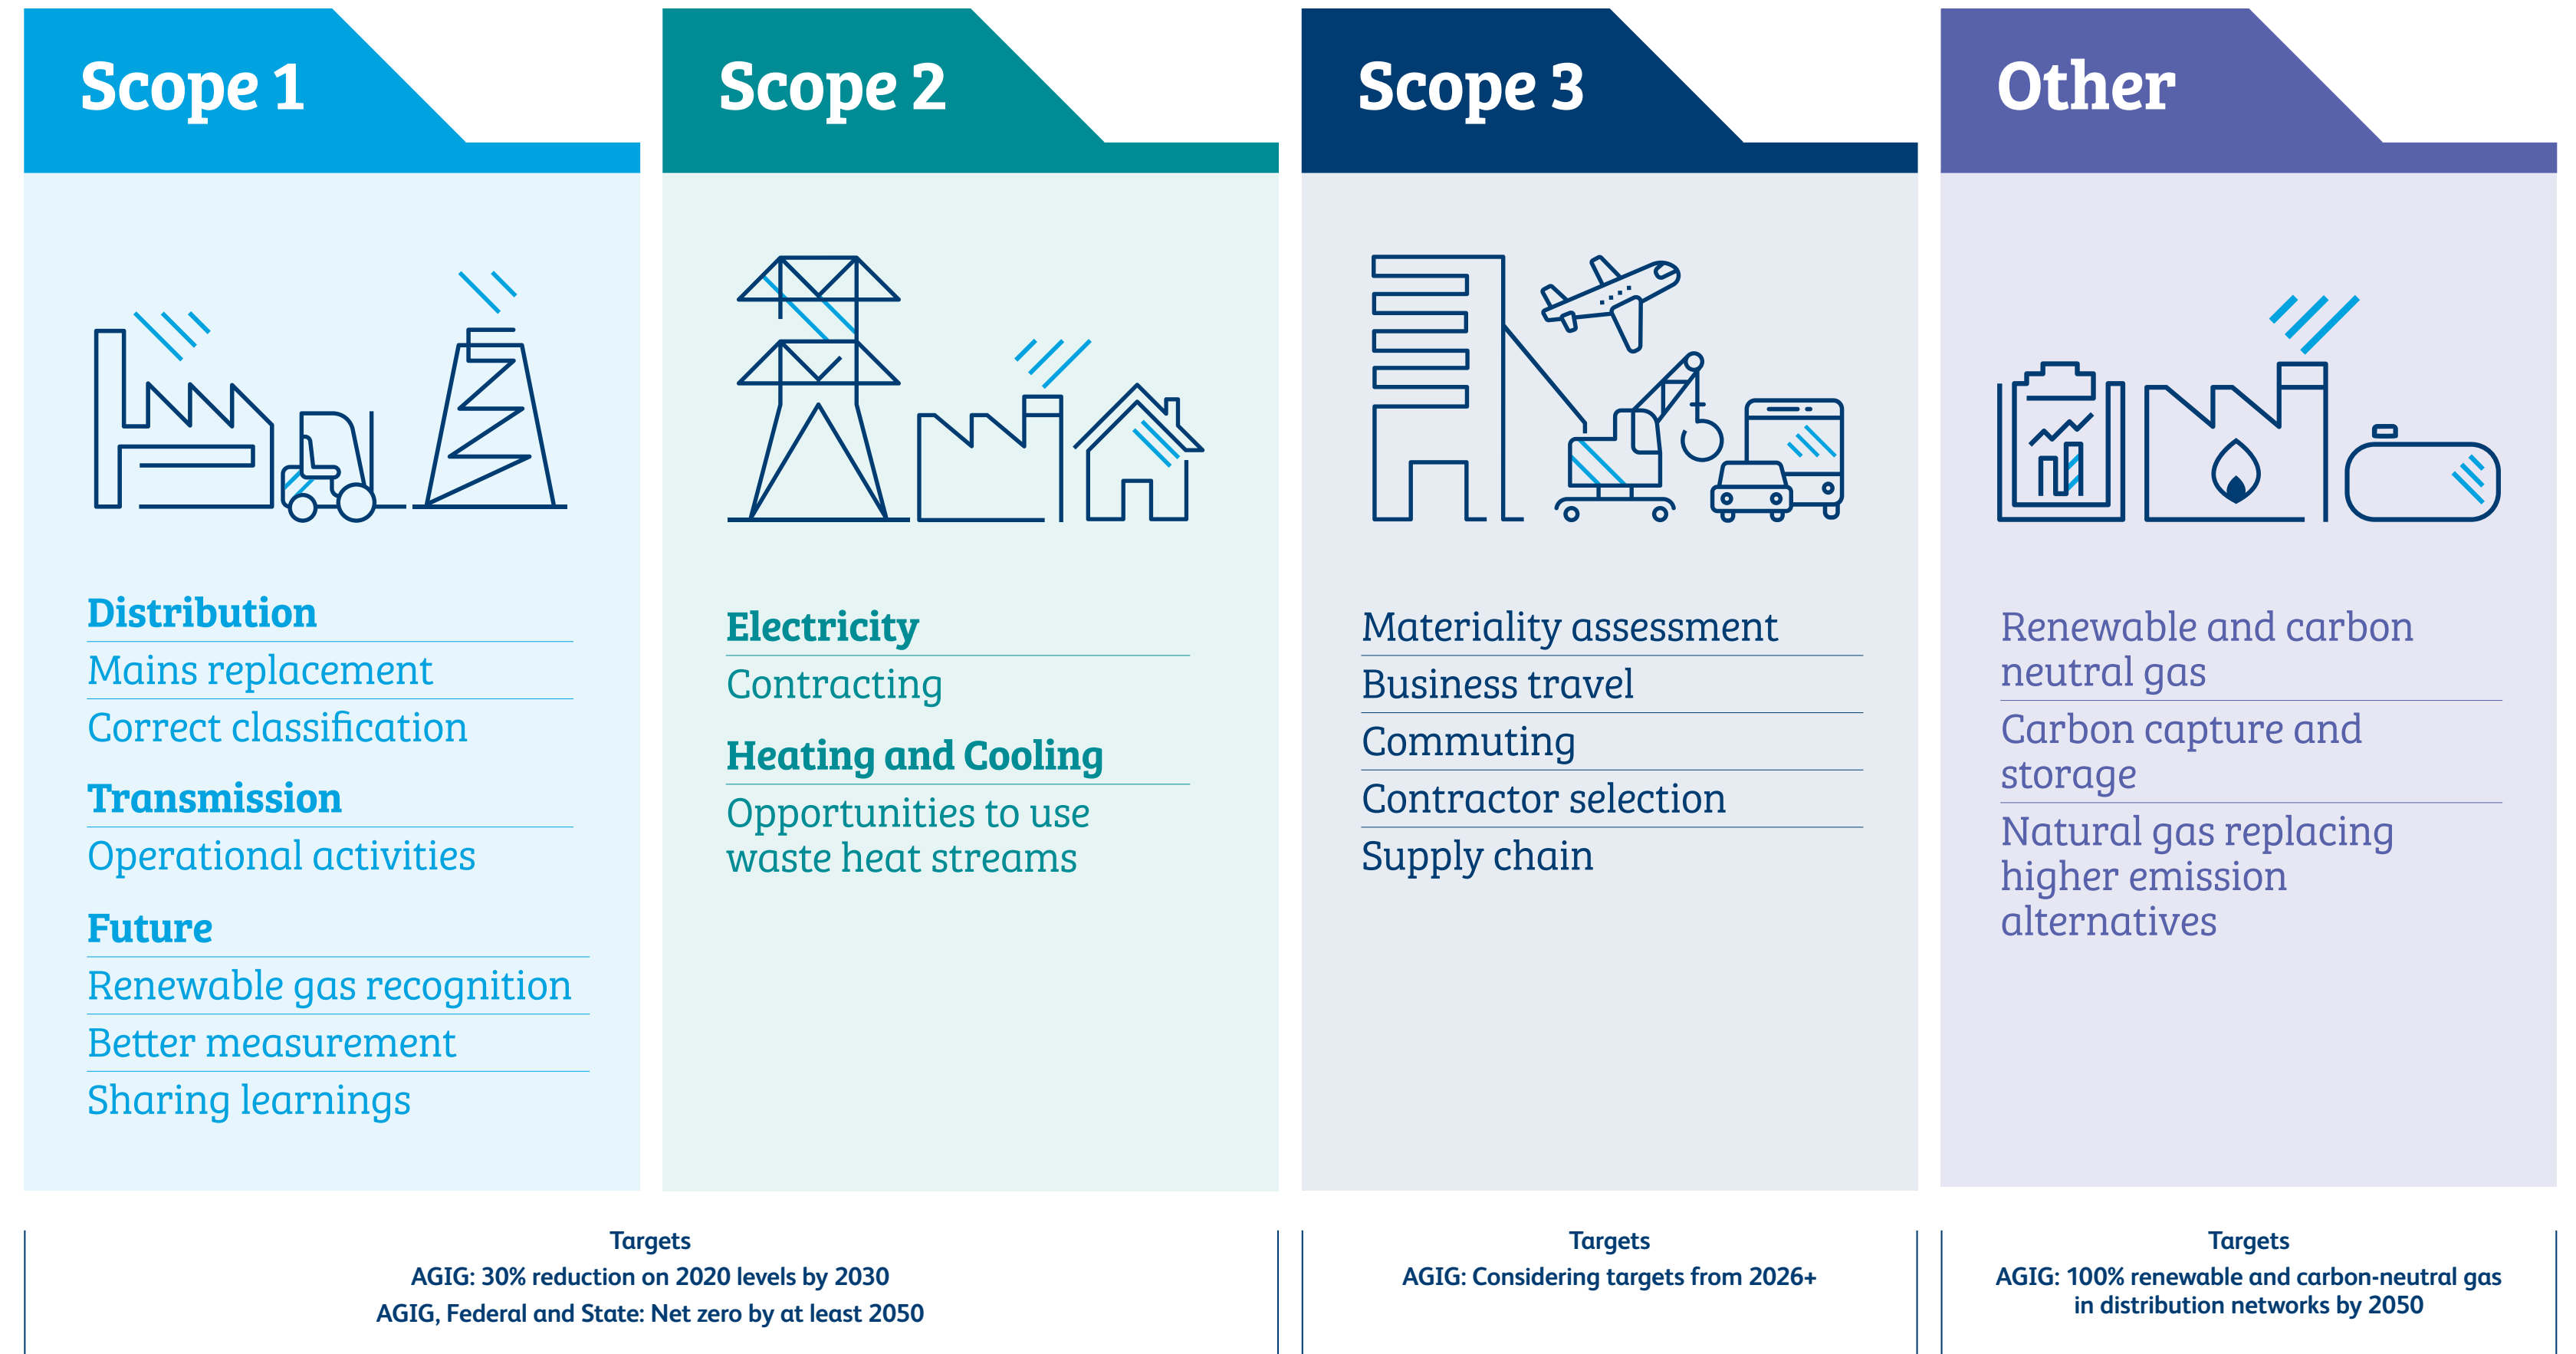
Scope 1

Distribution
Mains replacement
Correct classification

Transmission
Operational activities

Future
Renewable gas recognition
Better measurement
Sharing learnings

Scope 2

Electricity
Contracting

Heating and Cooling
Opportunities to use waste heat streams

Scope 3

Materiality assessment
Business travel
Commuting
Contractor selection
Supply chain

Other

Renewable and carbon neutral gas
Carbon capture and storage
Natural gas replacing higher emission alternatives

Targets
AGIG: 30% reduction on 2020 levels by 2030
AGIG, Federal and State: Net zero by at least 2050

Targets
AGIG: Considering targets from 2026+

Targets
AGIG: 100% renewable and carbon-neutral gas in distribution networks by 2050